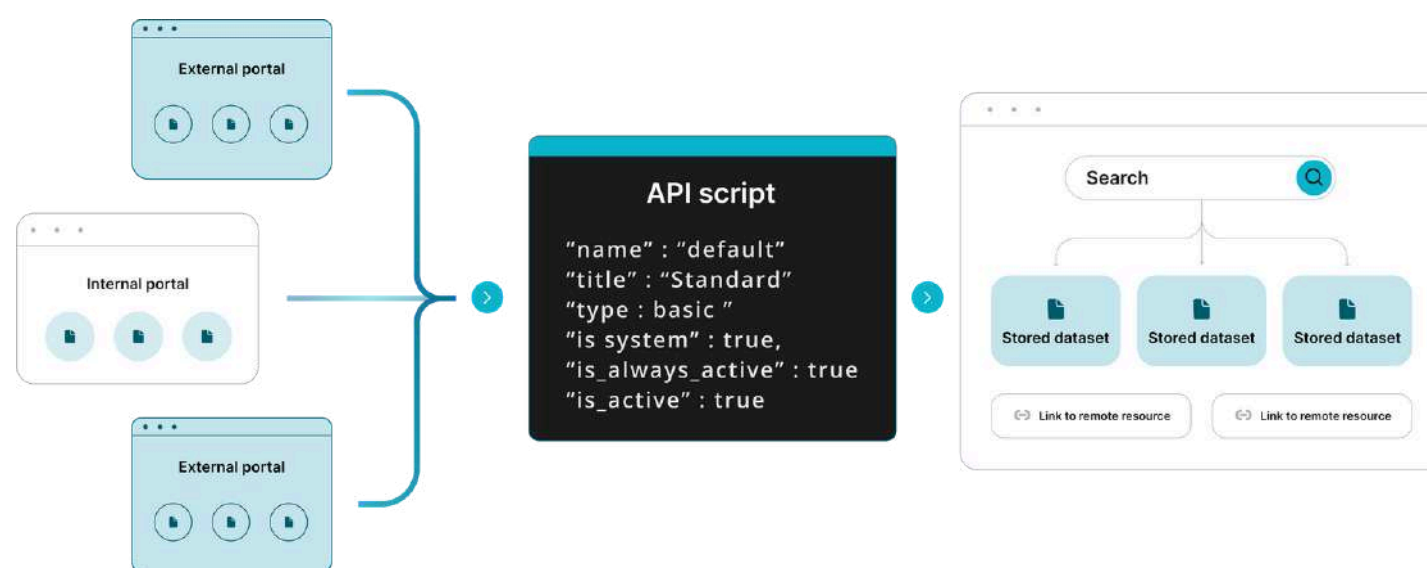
External portal

Internal portal

External portal

API script

“name” : “default”
“title” : “Standard”
“type : basic ”
“is system” : true,
“is_always_active” : true
“is_active” : true

Search

Stored dataset

Stored dataset

Stored dataset

Link to remote resource

Link to remote resource